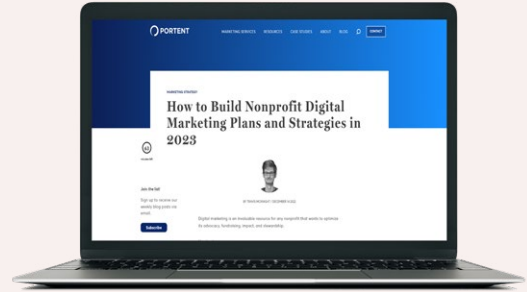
PORTENT

MARKETING SERVICES PRODUCTS CASE STUDIES ABOUT BLOG CONTACT

MARKETING STRATEGY

How to Build Nonprofit Digital Marketing Plans and Strategies in 2023

Join the list!

Sign up to receive our weekly blog posts via email.

Subscribe

BY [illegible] DECEMBER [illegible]

Digital marketing is an invaluable resource for any nonprofit that wants to optimize its advocacy, fundraising, impact, and stewardship.